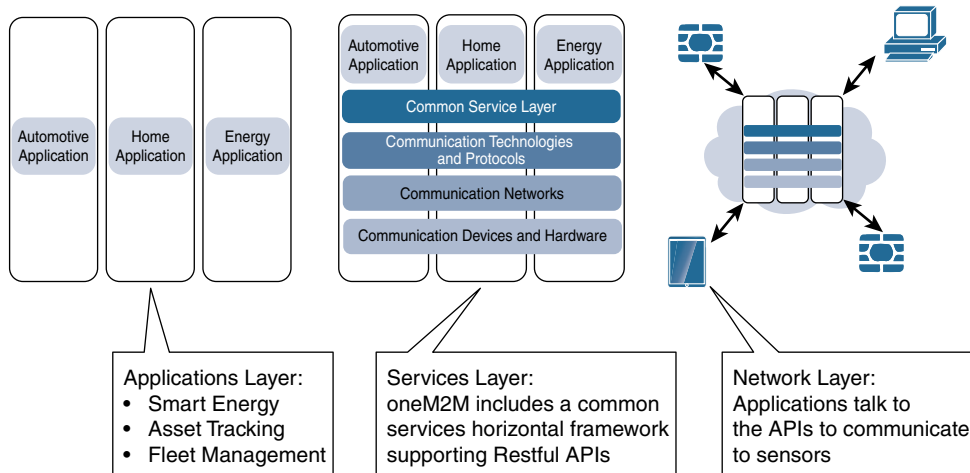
Automotive Application

Home Application

Energy Application

Automotive Application

Home Application

Energy Application

Common Service Layer

Communication Technologies and Protocols

Communication Networks

Communication Devices and Hardware

Applications Layer:
• Smart Energy
• Asset Tracking
• Fleet Management

Services Layer:
oneM2M includes a common services horizontal framework supporting Restful APIs

Network Layer:
Applications talk to the APIs to communicate to sensors